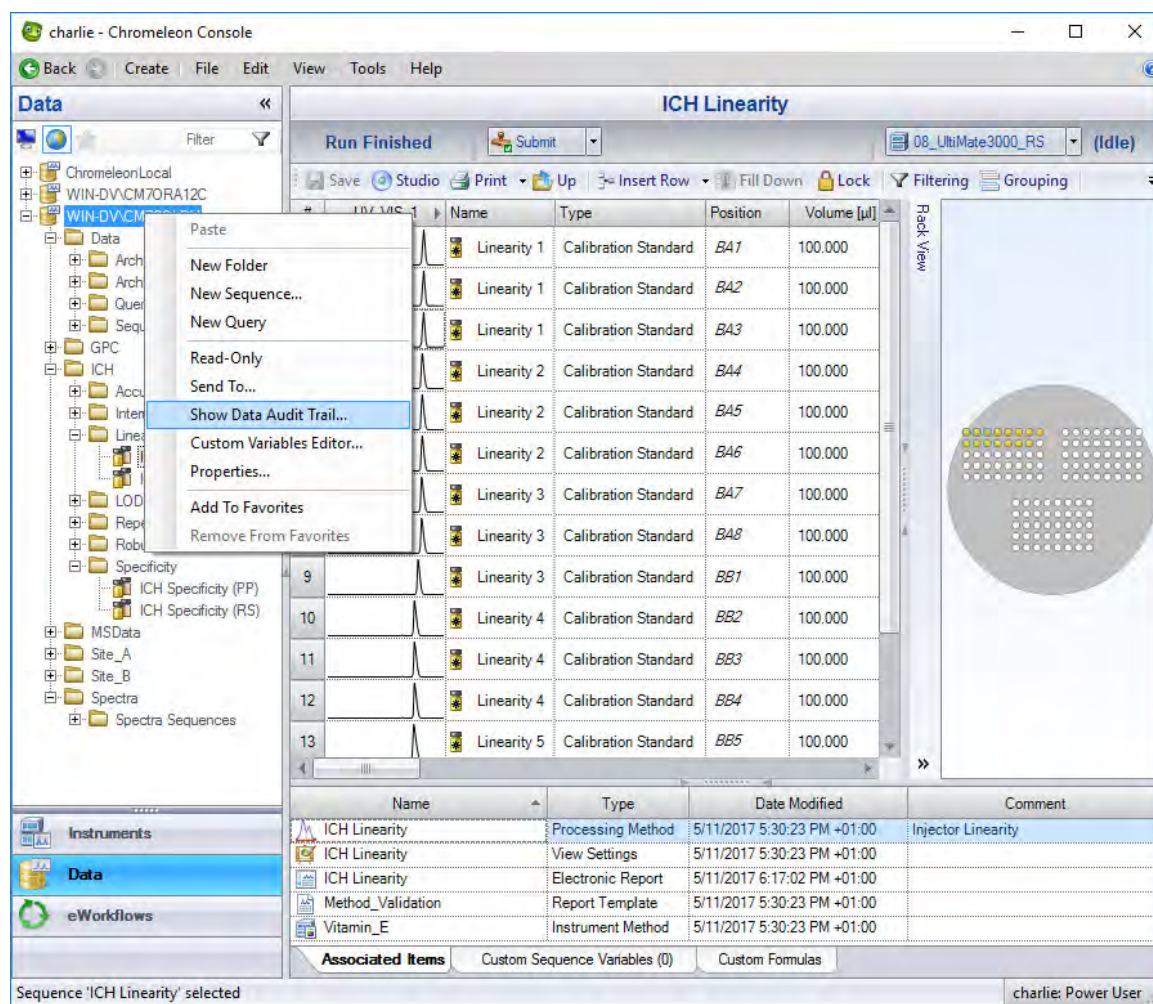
charlie - Chromeleon Console

Back Create File Edit View Tools Help

Data «

Filter

ChromeleonLocal
WIN-DV\CM7ORA12C
WIN-DV\CM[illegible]
Data
Arch
Arch
Quer
Sequ
GPC
ICH
Accu
Inter
Linea
LOD
Repe
Robu
Specificity
ICH Specificity (PP)
ICH Specificity (RS)
MSData
Site_A
Site_B
Spectra
Spectra Sequences

Paste
New Folder
New Sequence...
New Query
Read-Only
Send To...
Show Data Audit Trail...
Custom Variables Editor...
Properties...
Add To Favorites
Remove From Favorites

Instruments
Data
eWorkflows

ICH Linearity

Run Finished Submit 08_UltiMate3000_RS (Idle)

Save Studio Print Up Insert Row Fill Down Lock Filtering Grouping

| # | UV_VIS_1 | Name | Type | Position | Volume [µl] |
|---|---|---|---|---|---|
| | | Linearity 1 | Calibration Standard | BA1 | 100.000 |
| | | Linearity 1 | Calibration Standard | BA2 | 100.000 |
| | | Linearity 1 | Calibration Standard | BA3 | 100.000 |
| | | Linearity 2 | Calibration Standard | BA4 | 100.000 |
| | | Linearity 2 | Calibration Standard | BA5 | 100.000 |
| | | Linearity 2 | Calibration Standard | BA6 | 100.000 |
| | | Linearity 3 | Calibration Standard | BA7 | 100.000 |
| | | Linearity 3 | Calibration Standard | BA8 | 100.000 |
| 9 | | Linearity 3 | Calibration Standard | BB1 | 100.000 |
| 10 | | Linearity 4 | Calibration Standard | BB2 | 100.000 |
| 11 | | Linearity 4 | Calibration Standard | BB3 | 100.000 |
| 12 | | Linearity 4 | Calibration Standard | BB4 | 100.000 |
| 13 | | Linearity 5 | Calibration Standard | BB5 | 100.000 |

Rack View

| Name | Type | Date Modified | Comment |
|---|---|---|---|
| ICH Linearity | Processing Method | 5/11/2017 5:30:23 PM +01:00 | Injector Linearity |
| ICH Linearity | View Settings | 5/11/2017 5:30:23 PM +01:00 | |
| ICH Linearity | Electronic Report | 5/11/2017 6:17:02 PM +01:00 | |
| Method_Validation | Report Template | 5/11/2017 5:30:23 PM +01:00 | |
| Vitamin_E | Instrument Method | 5/11/2017 5:30:23 PM +01:00 | |

Associated Items | Custom Sequence Variables (0) | Custom Formulas

Sequence 'ICH Linearity' selected
charlie: Power User